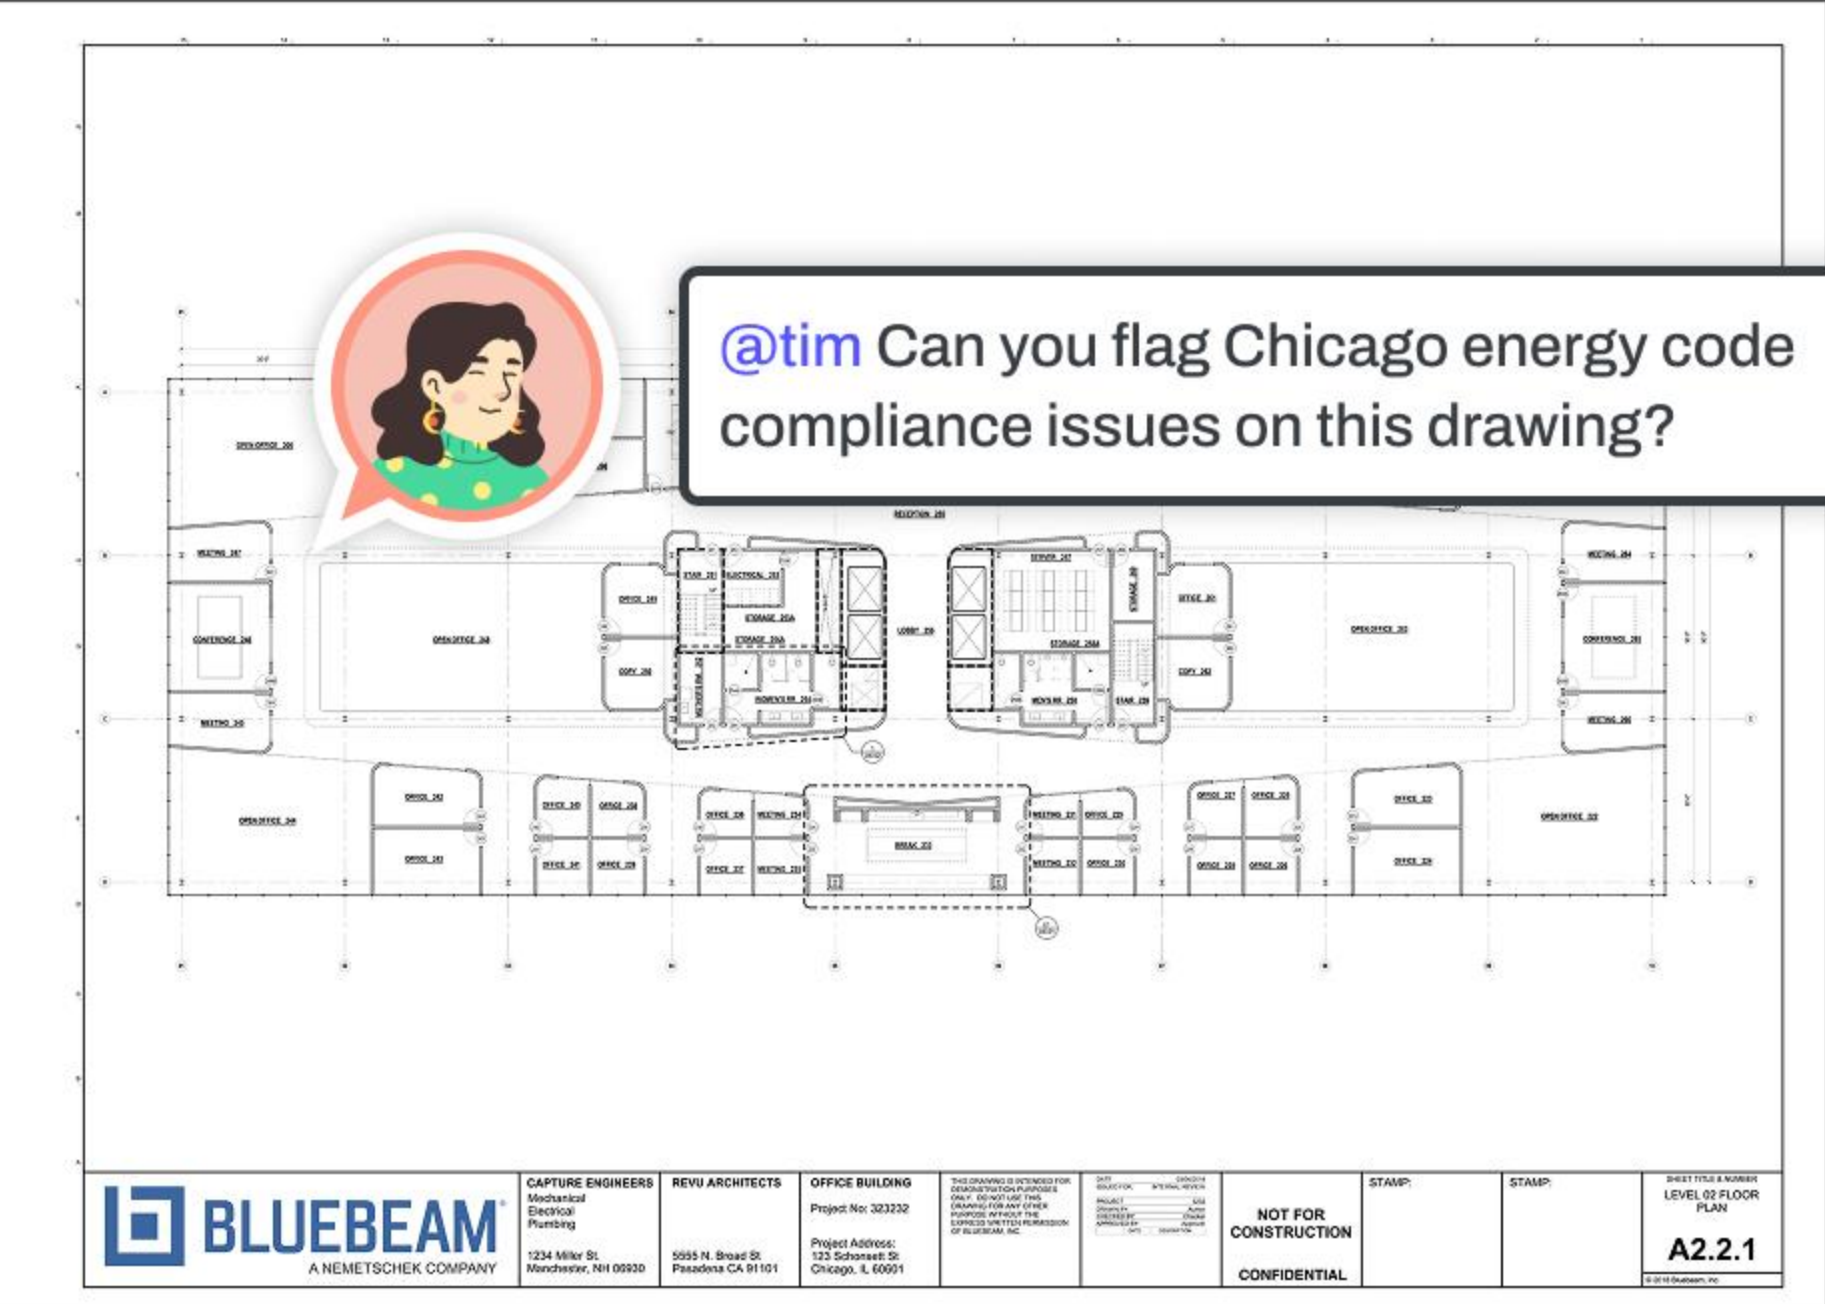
@tim Can you flag Chicago energy code compliance issues on this drawing?

BLUEBEAM
A NEMETSCHEK COMPANY

CAPTURE ENGINEERS
Mechanical
Electrical
Plumbing

1234 Miller St.
Manchester, NH 00930

REVU ARCHITECTS

5555 N. Broad St.
Pasadena CA 91101

OFFICE BUILDING

Project No: 323232

Project Address:
123 Schonett St
Chicago, IL 60601

NOT FOR CONSTRUCTION

CONFIDENTIAL

STAMP:

STAMP:

LEVEL 02 FLOOR PLAN

A2.2.1